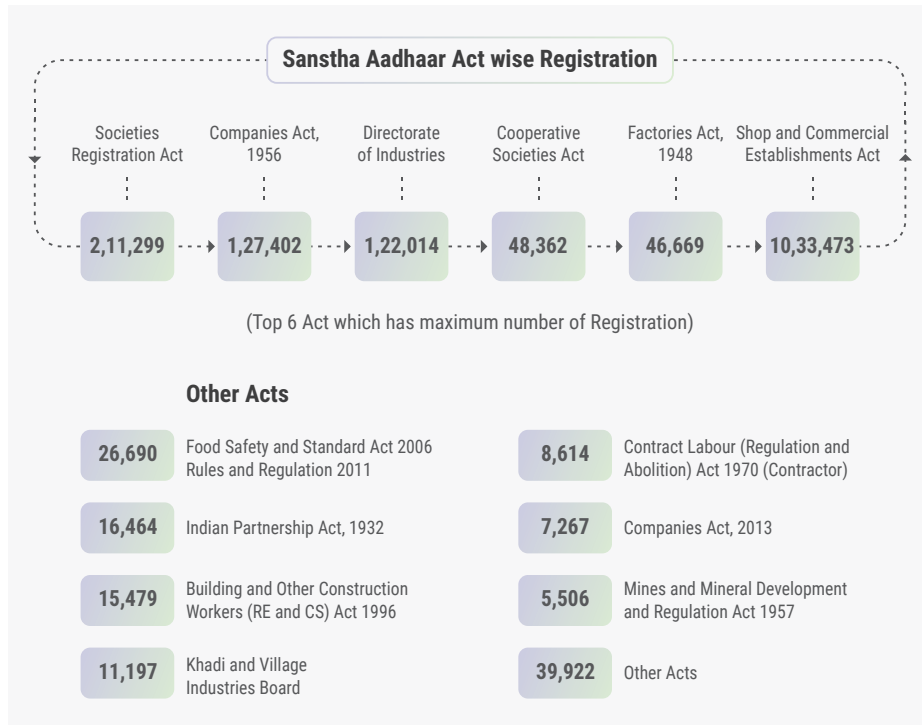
Sanstha Aadhaar Act wise Registration

Societies Registration Act

2,11,299

Companies Act, 1956

1,27,402

Directorate of Industries

1,22,014

Cooperative Societies Act

48,362

Factories Act, 1948

46,669

Shop and Commercial Establishments Act

10,33,473

(Top 6 Act which has maximum number of Registration)

Other Acts

26,690 Food Safety and Standard Act 2006 Rules and Regulation 2011

16,464 Indian Partnership Act, 1932

15,479 Building and Other Construction Workers (RE and CS) Act 1996

11,197 Khadi and Village Industries Board

8,614 Contract Labour (Regulation and Abolition) Act 1970 (Contractor)

7,267 Companies Act, 2013

5,506 Mines and Mineral Development and Regulation Act 1957

39,922 Other Acts